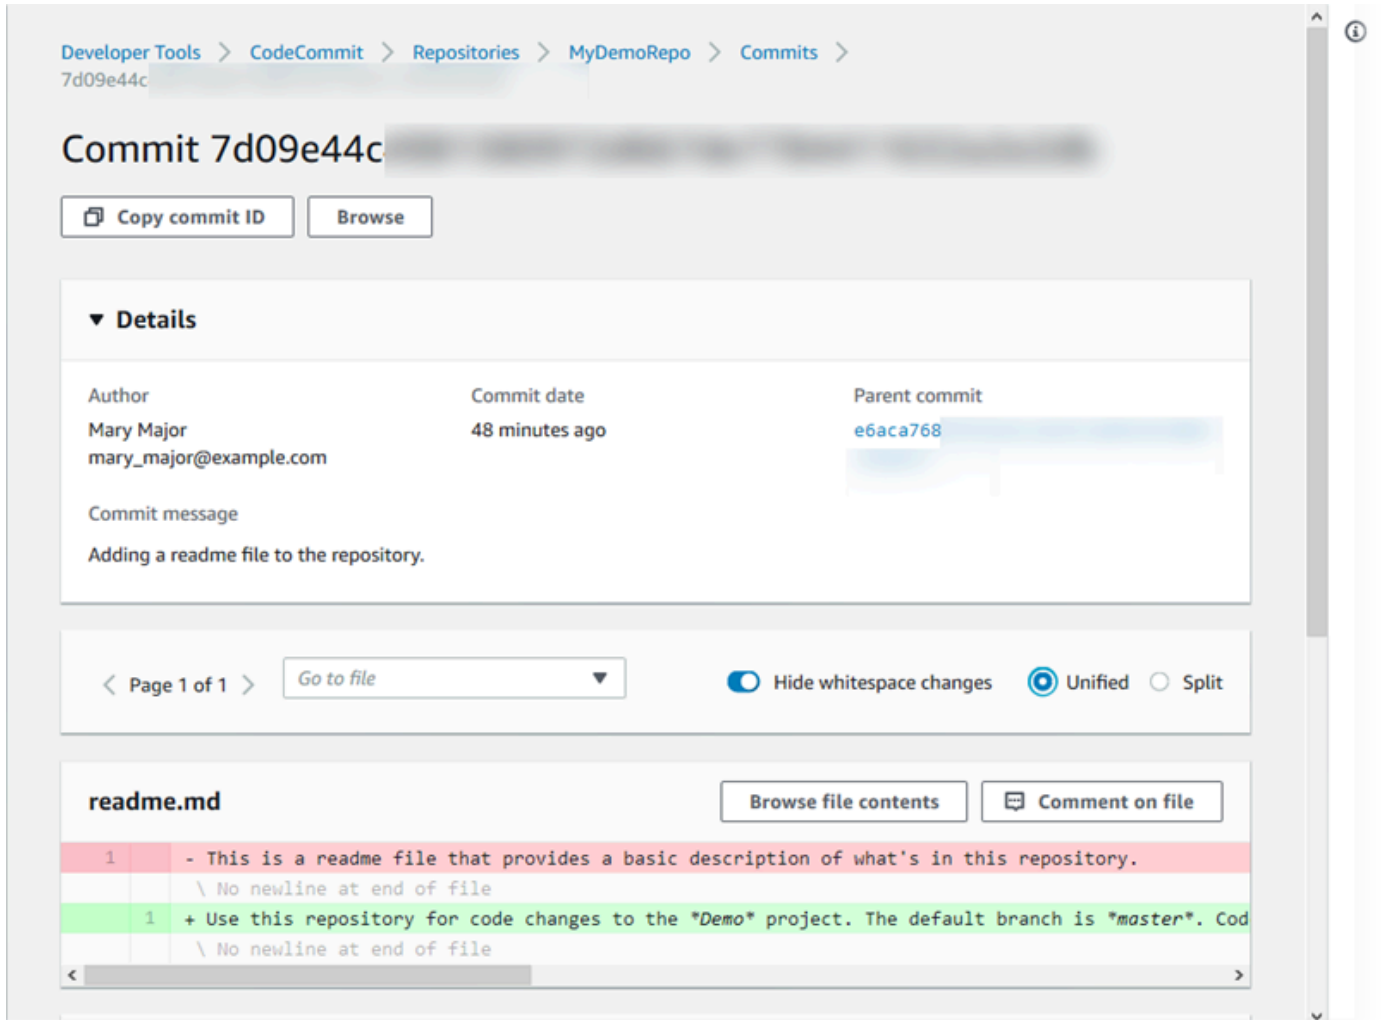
Developer Tools > CodeCommit > Repositories > MyDemoRepo > Commits >
7d09e44c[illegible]

Commit 7d09e44c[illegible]

Copy commit ID Browse

Details

Author
Mary Major
mary_major@example.com

Commit date
48 minutes ago

Parent commit
e6aca768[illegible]

Commit message
Adding a readme file to the repository.

Page 1 of 1

Go to file

Hide whitespace changes Unified Split

readme.md

Browse file contents Comment on file

| 1 | | - This is a readme file that provides a basic description of what's in this repository. |
|---|---|---|
| | | \ No newline at end of file |
| | 1 | + Use this repository for code changes to the *Demo* project. The default branch is *master*. Cod |
| | | \ No newline at end of file |